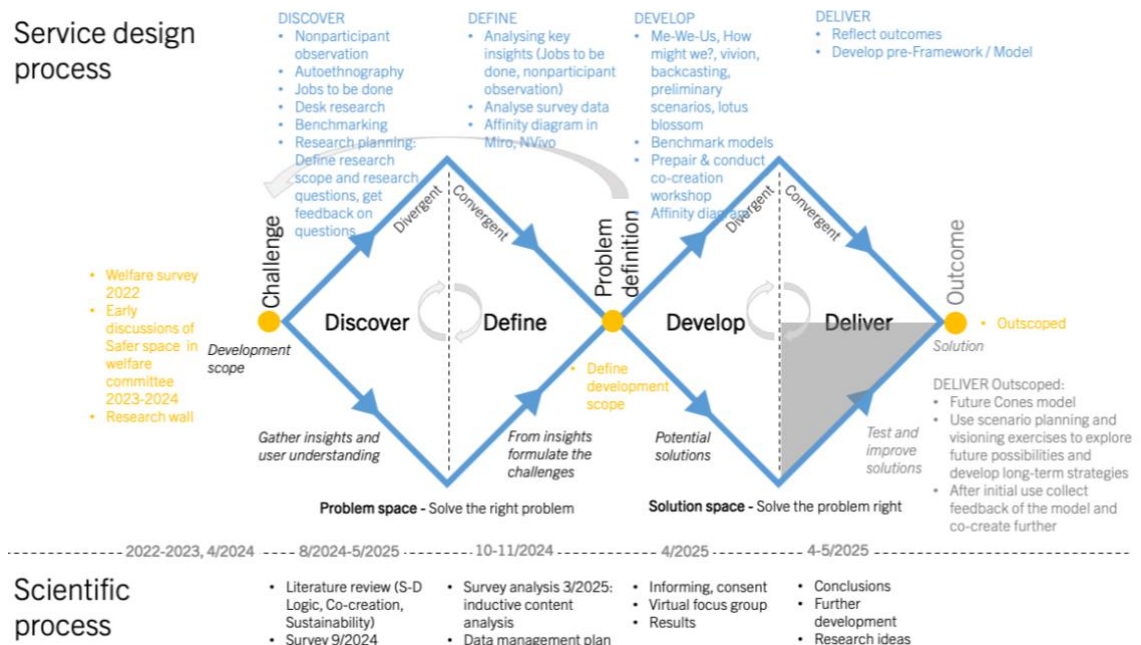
Service design process

DISCOVER
• Nonparticipant observation
• Autoethnography
• Jobs to be done
• Desk research
• Benchmarking
• Research planning: Define research scope and research questions, get feedback on questions

DEFINE
• Analysing key insights (Jobs to be done, nonparticipant observation)
• Analyse survey data
• Affinity diagram in Miro, NVivo

DEVELOP
• Me-We-Us, How might we?, vivion, backcasting, preliminary scenarios, lotus blossom
• Benchmark models
• Prepair & conduct co-creation workshop
• Affinity diagram

DELIVER
• Reflect outcomes
• Develop pre-Framework / Model

• Welfare survey 2022
• Early discussions of Safer space in welfare committee 2023-2024
• Research wall

Challenge
Development scope
Divergent
Convergent
Discover
Define
Problem definition
Divergent
Convergent
Develop
Deliver
Outcome
• Outscoped
Solution

• Define development scope

Gather insights and user understanding
From insights formulate the challenges
Potential solutions
Test and improve solutions

DELIVER Outscoped:
• Future Cones model
• Use scenario planning and visioning exercises to explore future possibilities and develop long-term strategies
• After initial use collect feedback of the model and co-create further

Problem space - Solve the right problem
Solution space - Solve the problem right

2022-2023, 4/2024
8/2024-5/2025
10-11/2024
4/2025
4-5/2025

Scientific process

• Literature review (S-D Logic, Co-creation, Sustainability)
• Survey 9/2024

• Survey analysis 3/2025: inductive content analysis
• Data management plan

• Informing, consent
• Virtual focus group
• Results

• Conclusions
• Further development
• Research ideas